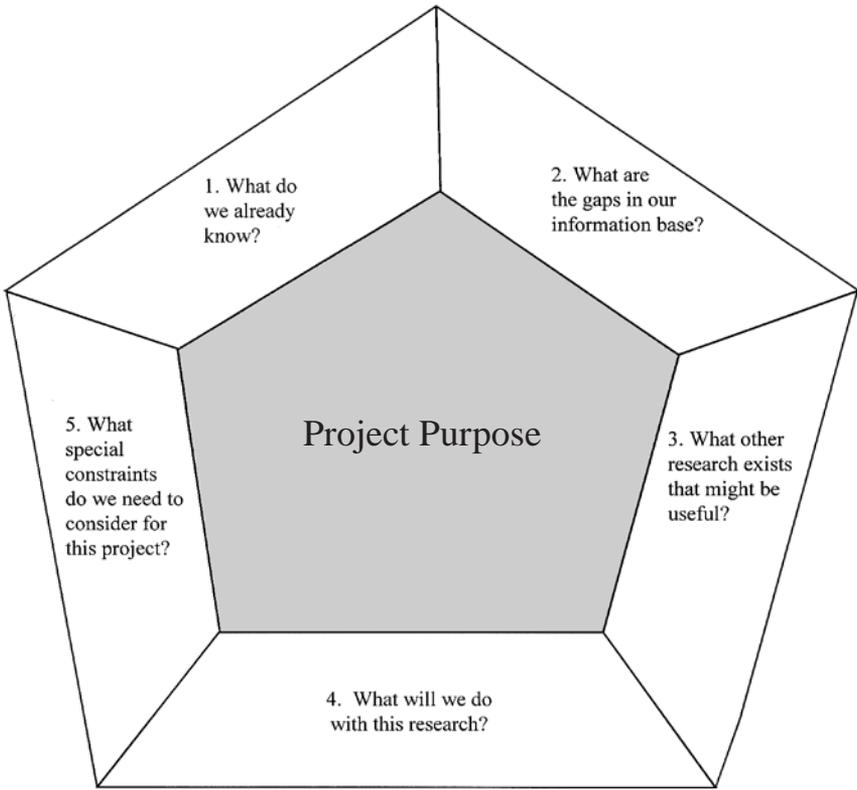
Project Purpose

1. What do we already know?

2. What are the gaps in our information base?

3. What other research exists that might be useful?

4. What will we do with this research?

5. What special constraints do we need to consider for this project?